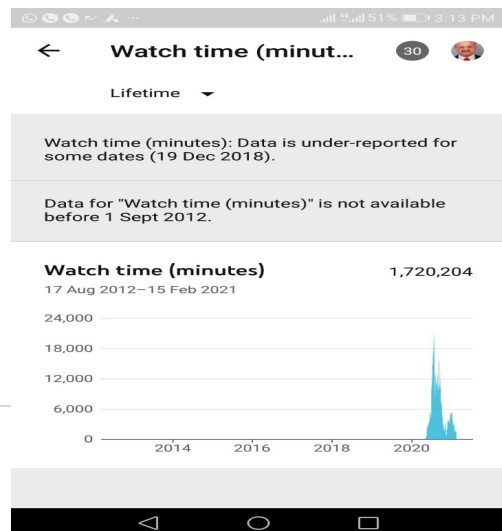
51% 3:13 PM

←

Watch time (minut...

30

Lifetime ▾

Watch time (minutes): Data is under-reported for some dates (19 Dec 2018).

Data for "Watch time (minutes)" is not available before 1 Sept 2012.

Watch time (minutes)

1,720,204

17 Aug 2012–15 Feb 2021

24,000

18,000

12,000

6,000

0

2014

2016

2018

2020